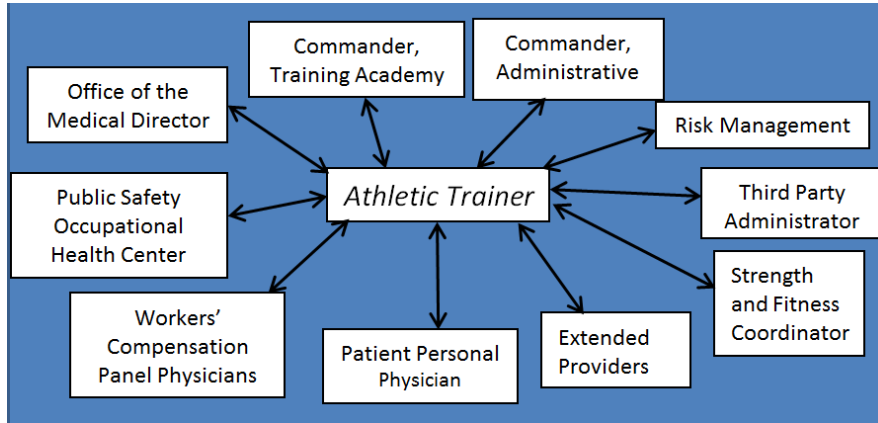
Commander, Training Academy

Commander, Administrative

Office of the Medical Director

Risk Management

Public Safety Occupational Health Center

Athletic Trainer

Third Party Administrator

Strength and Fitness Coordinator

Workers' Compensation Panel Physicians

Patient Personal Physician

Extended Providers